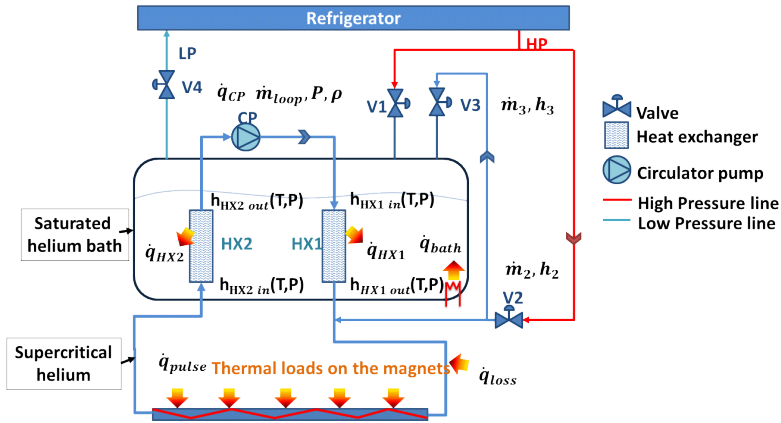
Refrigerator

LP

HP

V4

$\dot{q}_{CP}$ $\dot{m}_{loop}, P, \rho$

V1

V3

$\dot{m}_3, h_3$

CP

Valve

Heat exchanger

Circulator pump

High Pressure line

Low Pressure line

Saturated helium bath

$h_{HX2\ out}$(T,P)

$h_{HX1\ in}$(T,P)

$\dot{q}_{HX2}$

HX2

HX1

$\dot{q}_{HX1}$

$\dot{q}_{bath}$

$h_{HX2\ in}$(T,P)

$h_{HX1\ out}$(T,P)

$\dot{m}_2, h_2$

V2

Supercritical helium

$\dot{q}_{pulse}$

Thermal loads on the magnets

$\dot{q}_{loss}$